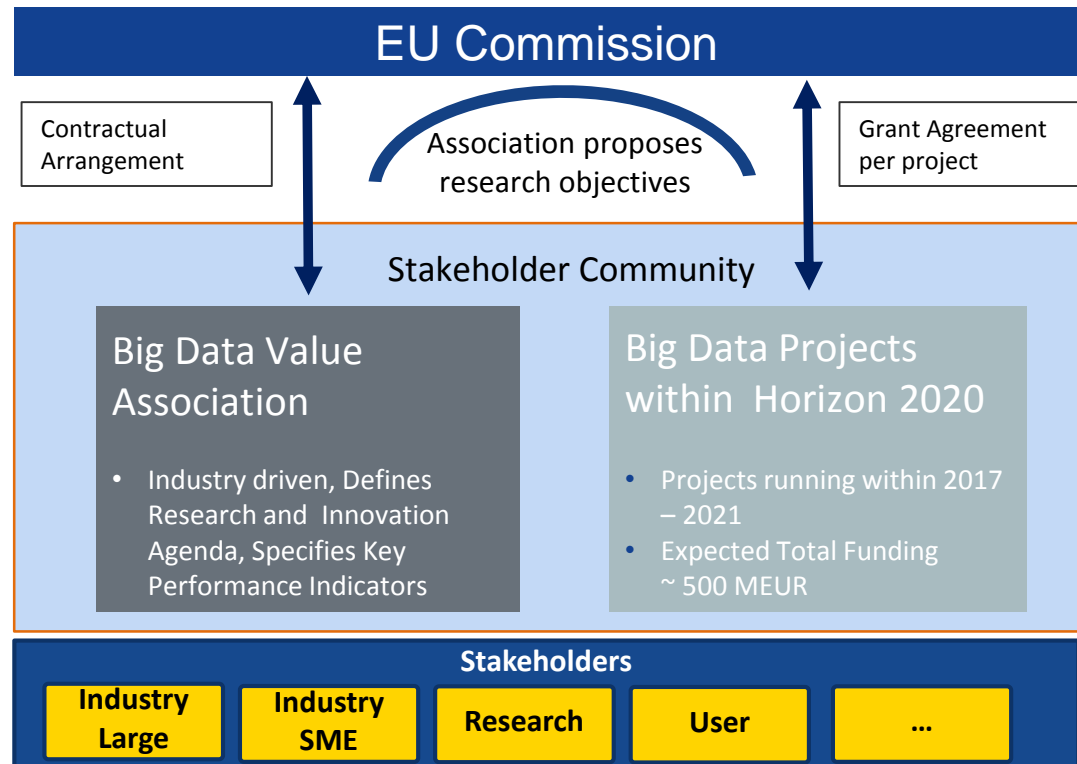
EU Commission

Contractual Arrangement

Association proposes research objectives

Grant Agreement per project

Stakeholder Community

Big Data Value Association

• Industry driven, Defines Research and Innovation Agenda, Specifies Key Performance Indicators

Big Data Projects within Horizon 2020

• Projects running within 2017 – 2021
• Expected Total Funding ~ 500 MEUR

Stakeholders

Industry Large

Industry SME

Research

User

…